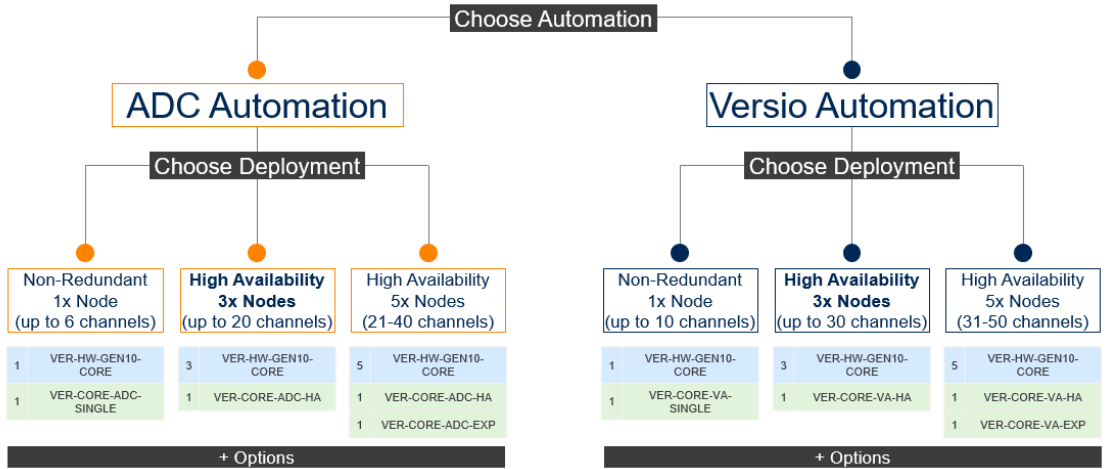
Choose Automation

ADC Automation

Choose Deployment

Non-Redundant 1x Node (up to 6 channels)

| 1 | VER-HW-GEN10-CORE |
|---|---|
| 1 | VER-CORE-ADC-SINGLE |

**High Availability 3x Nodes** (up to 20 channels)

| 3 | VER-HW-GEN10-CORE |
|---|---|
| 1 | VER-CORE-ADC-HA |

High Availability 5x Nodes (21-40 channels)

| 5 | VER-HW-GEN10-CORE |
|---|---|
| 1 | VER-CORE-ADC-HA |
| 1 | VER-CORE-ADC-EXP |

+ Options

Versio Automation

Choose Deployment

Non-Redundant 1x Node (up to 10 channels)

| 1 | VER-HW-GEN10-CORE |
|---|---|
| 1 | VER-CORE-VA-SINGLE |

**High Availability 3x Nodes** (up to 30 channels)

| 3 | VER-HW-GEN10-CORE |
|---|---|
| 1 | VER-CORE-VA-HA |

High Availability 5x Nodes (31-50 channels)

| 5 | VER-HW-GEN10-CORE |
|---|---|
| 1 | VER-CORE-VA-HA |
| 1 | VER-CORE-VA-EXP |

+ Options